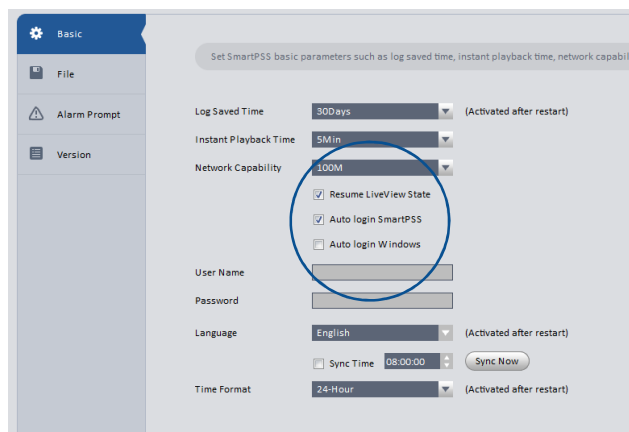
Basic

File

Alarm Prompt

Version

Set SmartPSS basic parameters such as log saved time, instant playback time, network capabi

Log Saved Time 30Days (Activated after restart)

Instant Playback Time 5Min

Network Capability 100M

Resume LiveView State

Auto login SmartPSS

Auto login Windows

User Name

Password

Language English (Activated after restart)

Sync Time 08:00:00 Sync Now

Time Format 24-Hour (Activated after restart)